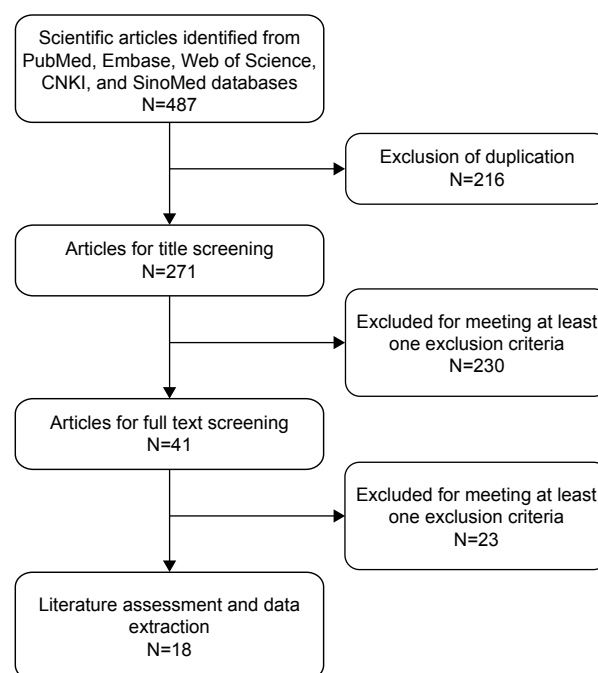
Scientific articles identified from PubMed, Embase, Web of Science, CNKI, and SinoMed databases
N=487

Exclusion of duplication
N=216

Articles for title screening
N=271

Excluded for meeting at least one exclusion criteria
N=230

Articles for full text screening
N=41

Excluded for meeting at least one exclusion criteria
N=23

Literature assessment and data extraction
N=18